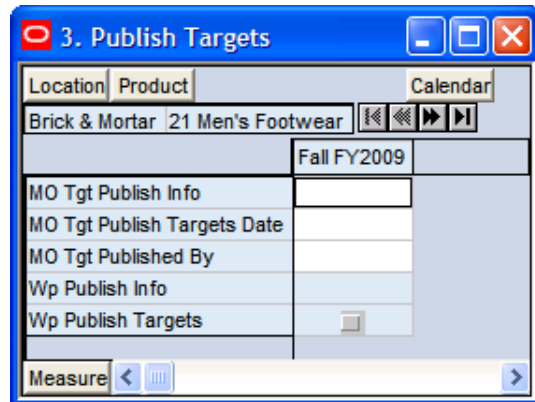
3. Publish Targets

Location Product Calendar

Brick & Mortar 21 Men's Footwear

| | Fall FY2009 |
|---|---|
| MO Tgt Publish Info | |
| MO Tgt Publish Targets Date | |
| MO Tgt Published By | |
| Wp Publish Info | |
| Wp Publish Targets | |

Measure